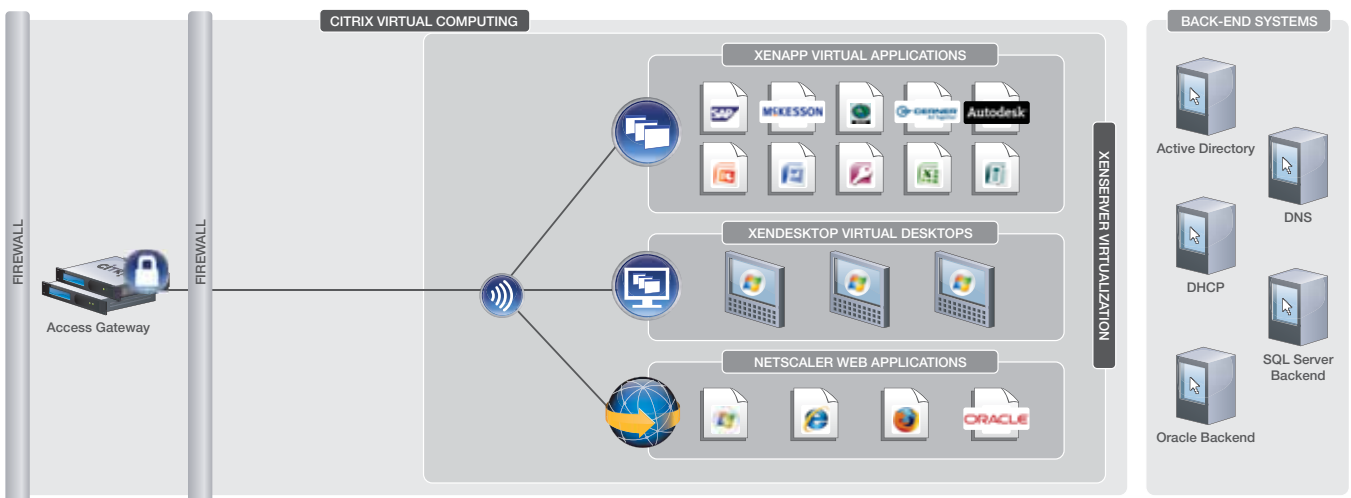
FIREWALL

citrix

Access Gateway

FIREWALL

CITRIX VIRTUAL COMPUTING

XENAPP VIRTUAL APPLICATIONS

SAP

MCKESSON

CERNER

Autodesk

XENDESKTOP VIRTUAL DESKTOPS

NETSCALER WEB APPLICATIONS

ORACLE

XENSERVER VIRTUALIZATION

BACK-END SYSTEMS

Active Directory

DNS

DHCP

SQL Server Backend

Oracle Backend